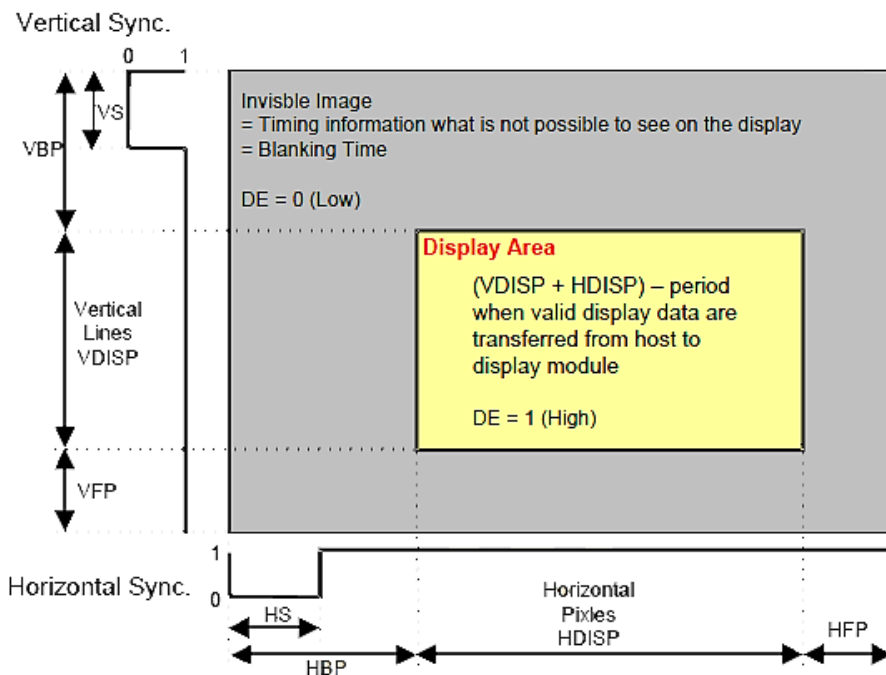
Vertical Sync.

0 1

VS

VBP

Invisble Image
= Timing information what is not possible to see on the display
= Blanking Time

DE = 0 (Low)

Display Area

(VDISP + HDISP) – period when valid display data are transferred from host to display module

DE = 1 (High)

Vertical Lines VDISP

VFP

1

Horizontal Sync.

0

HS

HBP

Horizontal Pixles HDISP

HFP